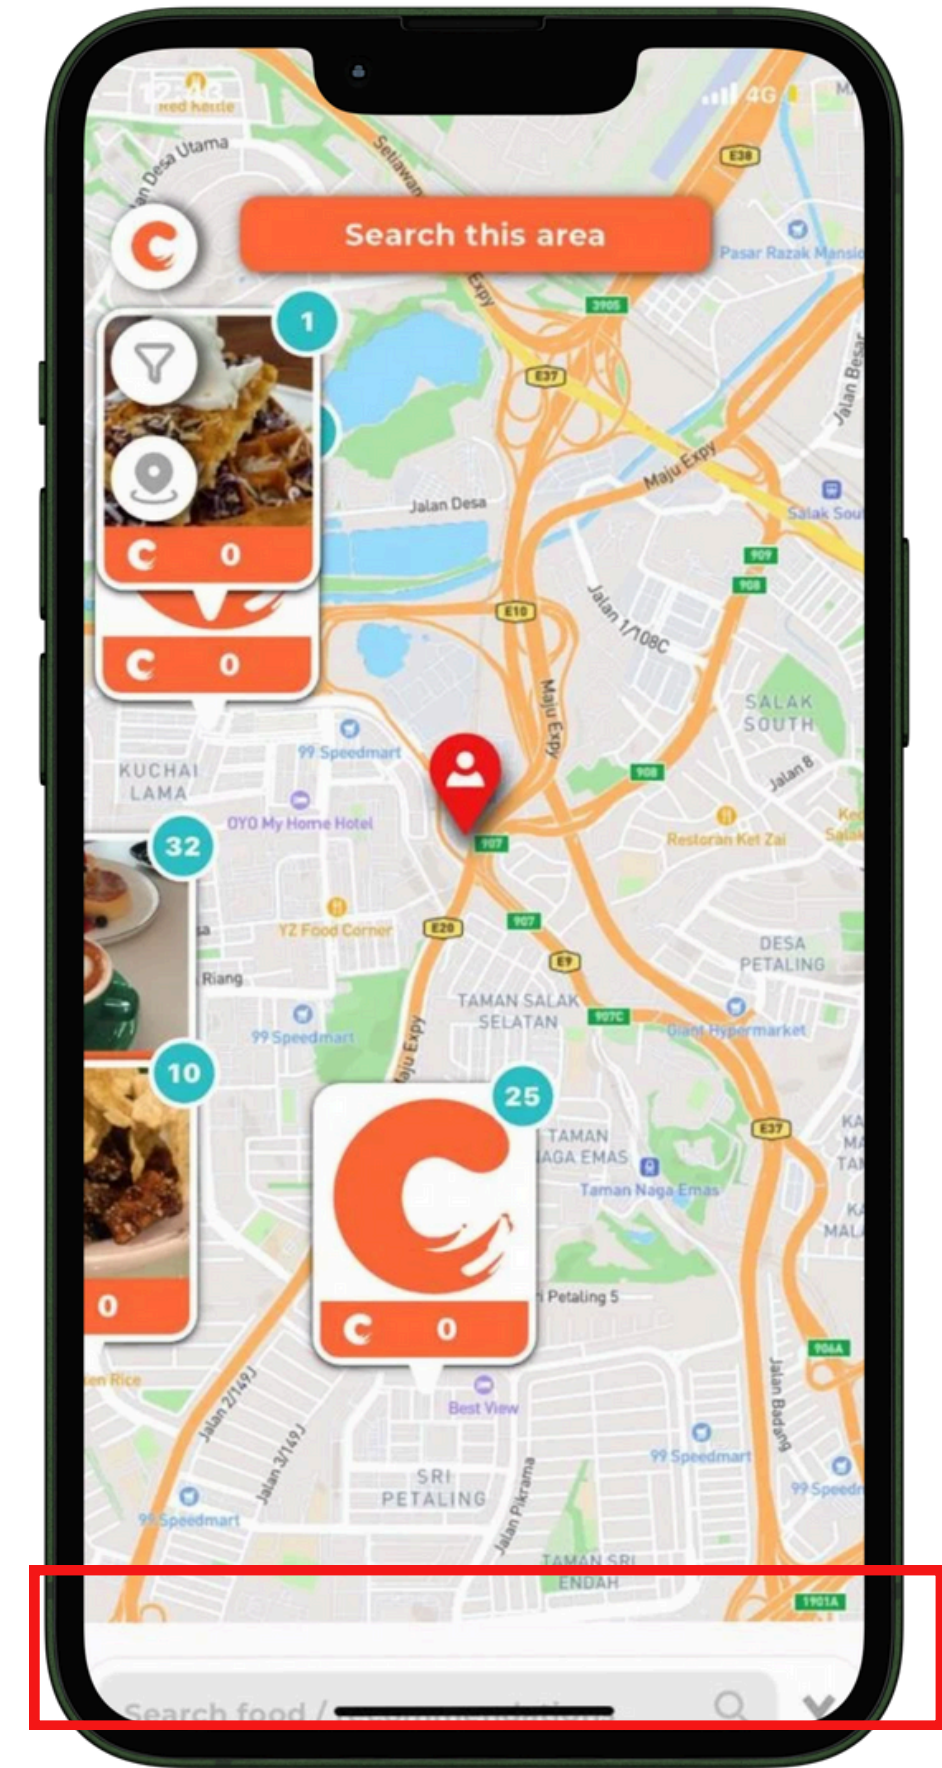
12:48
Red Kettle
4G
Desa Utama
Setiawan
E38
Search this area
Pasar Razak Mansion
1
390S
E37
Expy
Jalan Besar
Maju Expy
Jalan Desa
Salak South
909
908
E10
Jalan 1/108C
0
0
SALAK SOUTH
99 Speedmart
Maju Expy
KUCHAI LAMA
908
Jalan 8
OYO My Home Hotel
Restoran Kei Zai
32
907
YZ Food Corner
E20
907
E9
DESA PETALING
Riang
TAMAN SALAK SELATAN
907C
99 Speedmart
Giant Hypermarket
Maju Expy
10
25
TAMAN NAGA EMAS
E37
Taman Naga Emas
0
0
Petaling 5
906A
Rice
Best View
Jalan 2/149J
Jalan 3/149J
99 Speedmart
Jalan Badang
SRI PETALING
99 Speedmart
Jalan Pikrama
99 Speedmart
TAMAN SRI ENDAH
1901A
Search food / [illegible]